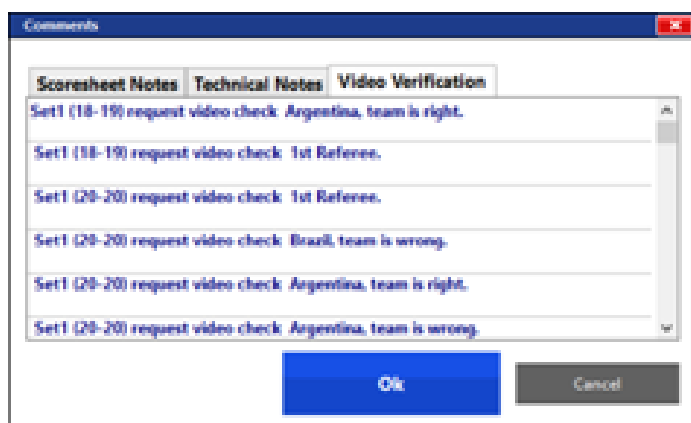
Comments

Scoresheet Notes | Technical Notes | Video Verification

Set1 (18-19) request video check Argentina, team is right.

Set1 (18-19) request video check 1st Referee.

Set1 (20-20) request video check 1st Referee.

Set1 (20-20) request video check Brazil, team is wrong.

Set1 (20-20) request video check Argentina, team is right.

Set1 (20-20) request video check Argentina, team is wrong.

Ok

Cancel